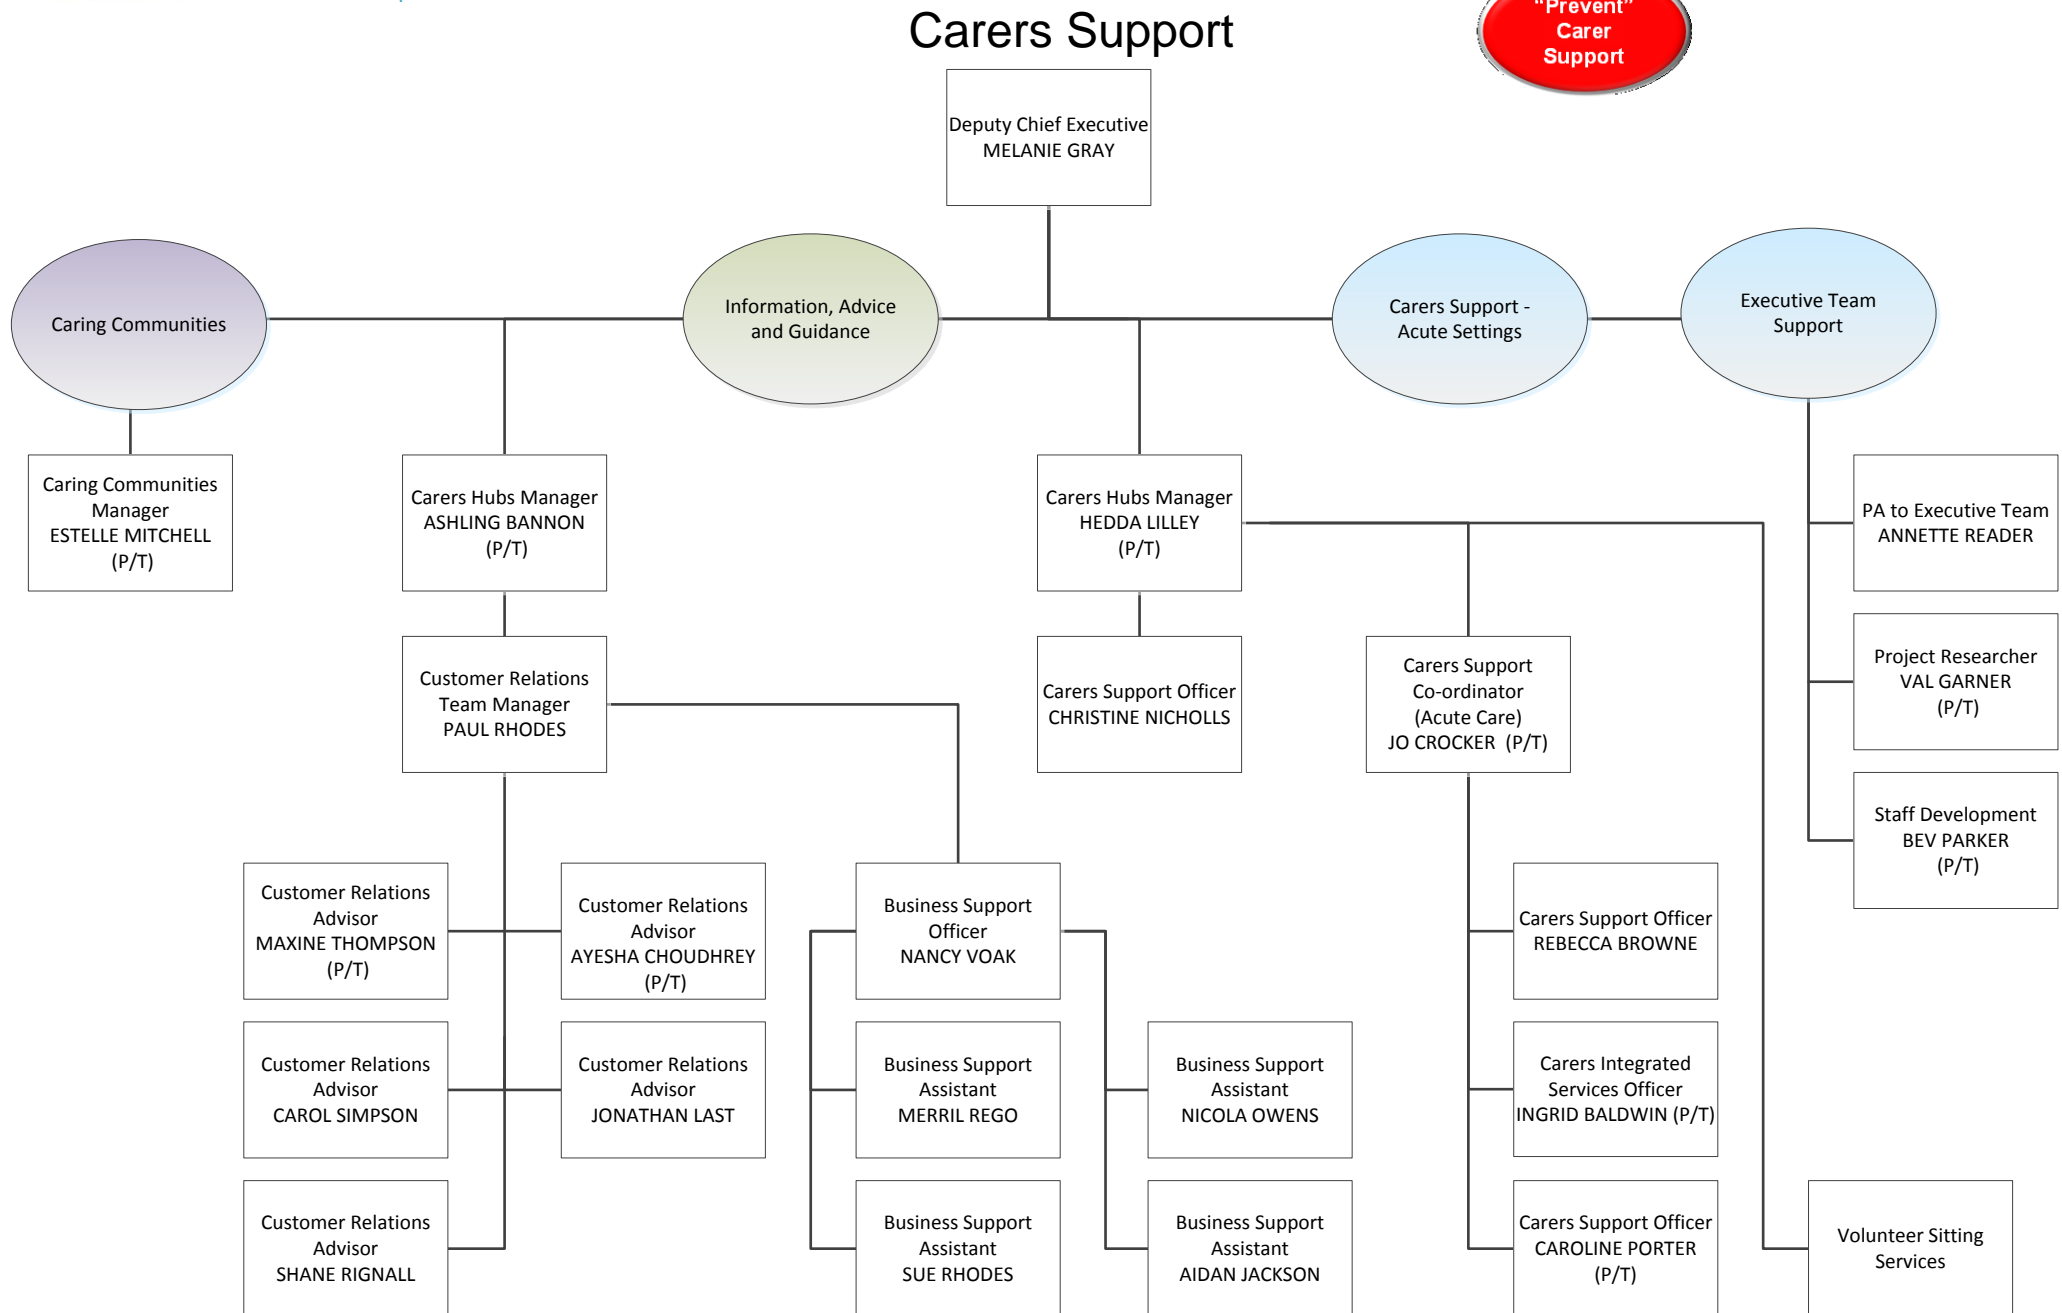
Carers Support

"Prevent" Carer Support

Deputy Chief Executive
MELANIE GRAY

Caring Communities

Information, Advice and Guidance

Carers Support - Acute Settings

Executive Team Support

Caring Communities Manager
ESTELLE MITCHELL
(P/T)

Carers Hubs Manager
ASHLING BANNON
(P/T)

Carers Hubs Manager
HEDDA LILLEY
(P/T)

PA to Executive Team
ANNETTE READER

Customer Relations Team Manager
PAUL RHODES

Carers Support Officer
CHRISTINE NICHOLLS

Carers Support Co-ordinator (Acute Care)
JO CROCKER (P/T)

Project Researcher
VAL GARNER
(P/T)

Staff Development
BEV PARKER
(P/T)

Customer Relations Advisor
MAXINE THOMPSON
(P/T)

Customer Relations Advisor
AYESHA CHOUDHREY
(P/T)

Business Support Officer
NANCY VOAK

Carers Support Officer
REBECCA BROWNE

Customer Relations Advisor
CAROL SIMPSON

Customer Relations Advisor
JONATHAN LAST

Business Support Assistant
MERRIL REGO

Business Support Assistant
NICOLA OWENS

Carers Integrated Services Officer
INGRID BALDWIN (P/T)

Customer Relations Advisor
SHANE RIGNALL

Business Support Assistant
SUE RHODES

Business Support Assistant
AIDAN JACKSON

Carers Support Officer
CAROLINE PORTER
(P/T)

Volunteer Sitting Services